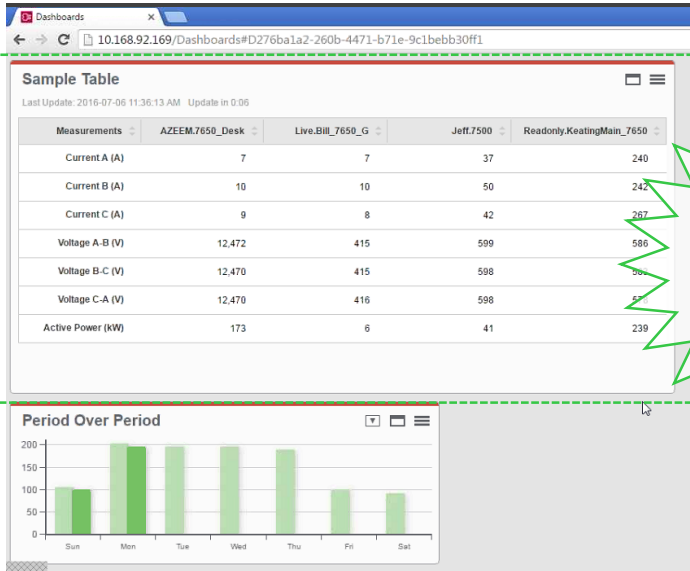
Dashboards

10.168.92.169/Dashboards#D276ba1a2-260b-4471-b71e-9c1bebb30ff1

Sample Table

Last Update: 2016-07-06 11:36:13 AM Update in 0:06

| Measurements | AZEEM.7650_Desk | Live.Bill_7650_G | Jeff.7500 | Readonly.KeatingMain_7650 |
|---|---|---|---|---|
| Current A (A) | 7 | 7 | 37 | 240 |
| Current B (A) | 10 | 10 | 50 | 242 |
| Current C (A) | 9 | 8 | 42 | 267 |
| Voltage A-B (V) | 12,472 | 415 | 599 | 586 |
| Voltage B-C (V) | 12,470 | 415 | 598 | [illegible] |
| Voltage C-A (V) | 12,470 | 416 | 598 | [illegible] |
| Active Power (kW) | 173 | 6 | 41 | 239 |

Period Over Period

200
150
100
50
0

Sun Mon Tue Wed Thu Fri Sat